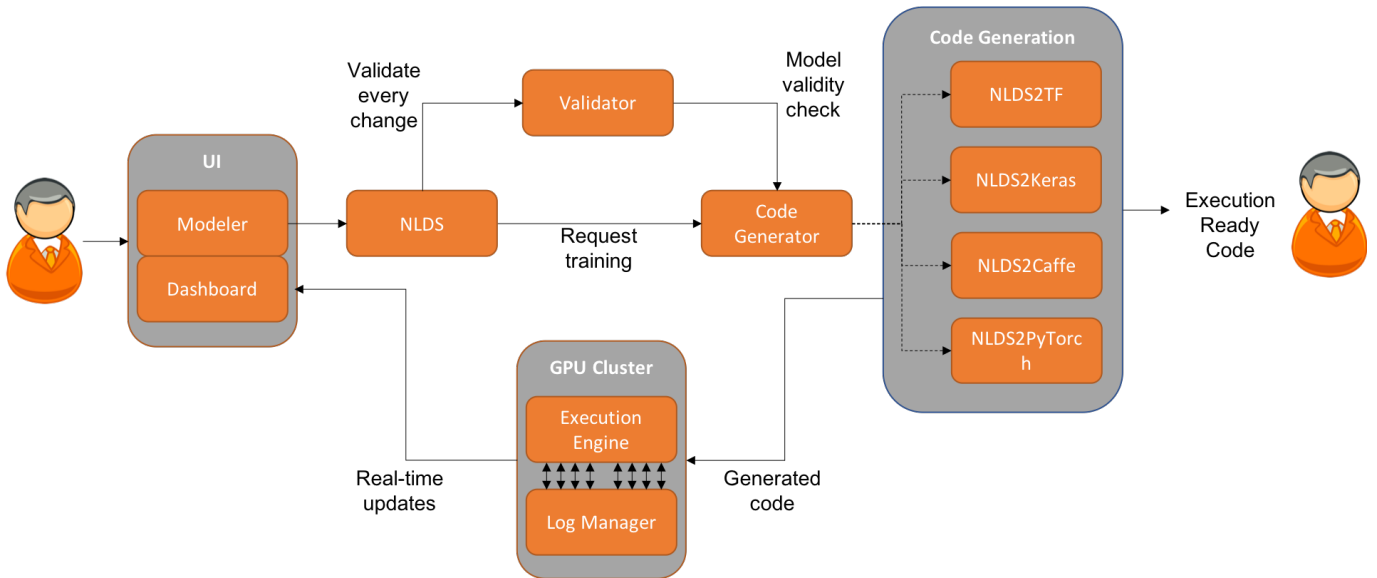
UI

Modeler

Dashboard

Validate every change

NLDS

Validator

Model validity check

Request training

Code Generator

Code Generation

NLDS2TF

NLDS2Keras

NLDS2Caffe

NLDS2PyTorc h

Execution Ready Code

GPU Cluster

Execution Engine

Log Manager

Real-time updates

Generated code